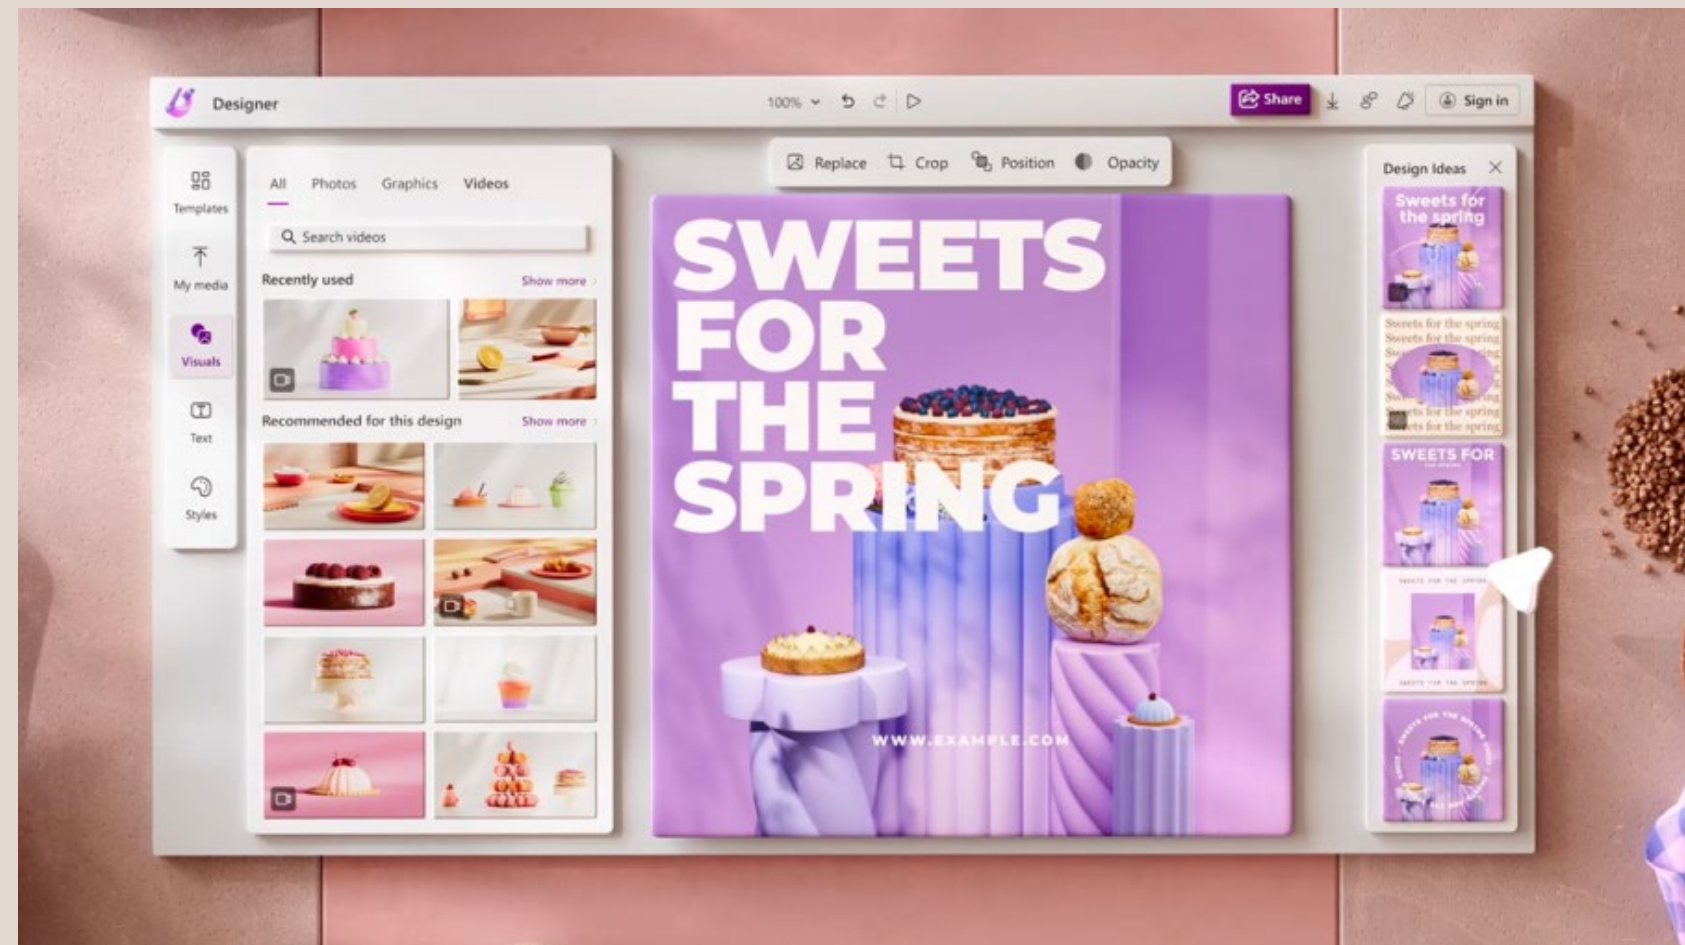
Designer

100%

Share

Sign in

Templates

My media

Visuals

Text

Styles

All Photos Graphics Videos

Search videos

Recently used

Show more

Recommended for this design

Show more

Replace Crop Position Opacity

SWEETS FOR THE SPRING

WWW.EXAMPLE.COM

Design Ideas

Sweets for the spring

Sweets for the spring
Sweets for the spring
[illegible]
etts for the spring
eets for the spring

SWEETS FOR
THE SPRING

SWEETS FOR THE SPRING

SWEETS FOR THE SPRING

SWEETS FOR THE SPRING